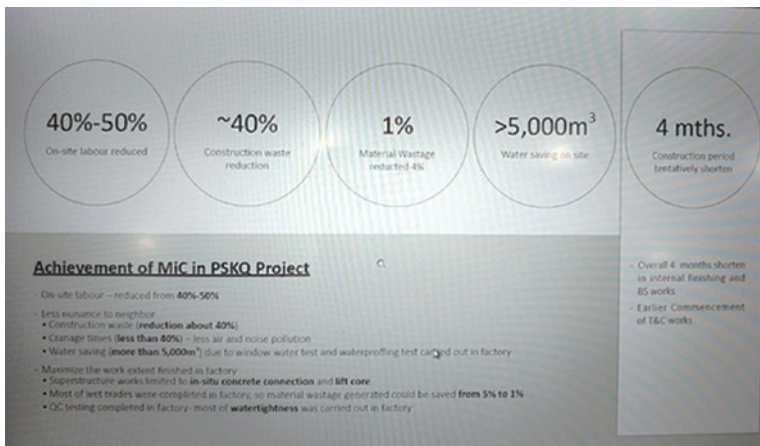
40%-50%
On-site labour reduced

~40%
Construction waste reduction

1%
Material Wastage reducted 4%

>5,000m$^3$
Water saving on site

4 mths.
Construction period tentatively shorten

Achievement of MiC in PSKQ Project

- On-site labour – reduced from 40%-50%
- Less nuisance to neighbor
  • Construction waste (reduction about 40%)
  • Cranage times (less than 40%) – less air and noise pollution
  • Water saving (more than 5,000m$^3$) due to window water test and waterproffing test carried out in factory
- Maximize the work extent finished in factory
  • Superstructure works limited to in-situ concrete connection and lift core
  • Most of wet trades were completed in factory, so material wastage generated could be saved from 5% to 1%
  • QC testing completed in factory- most of watertightness was carried out in factory

- Overall 4 months shorten in internal finishing and BS works
- Earlier Commencement of T&C works